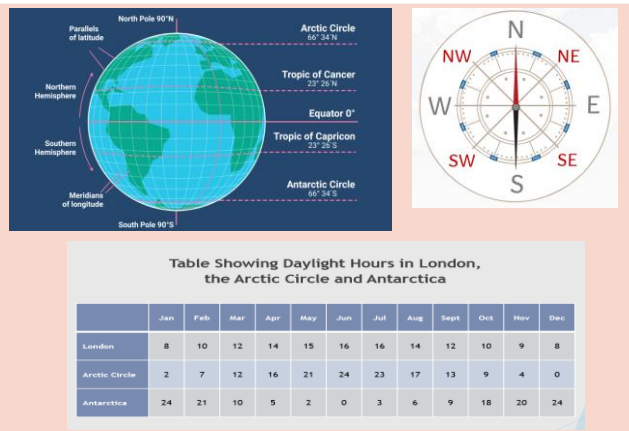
North Pole 90°N

Parallels of latitude

Northern Hemisphere

Southern Hemisphere

Meridians of longitude

South Pole 90°S

Arctic Circle
66° 34'N

Tropic of Cancer
23° 26'N

Equator 0°

Tropic of Capricon
23° 26'S

Antarctic Circle
66° 34'S

N
NW
NE
W
E
SW
SE
S

Table Showing Daylight Hours in London, the Arctic Circle and Antarctica

| | Jan | Feb | Mar | Apr | May | Jun | Jul | Aug | Sept | Oct | Nov | Dec |
|---|---|---|---|---|---|---|---|---|---|---|---|---|
| London | 8 | 10 | 12 | 14 | 15 | 16 | 16 | 14 | 12 | 10 | 9 | 8 |
| Arctic Circle | 2 | 7 | 12 | 16 | 21 | 24 | 23 | 17 | 13 | 9 | 4 | 0 |
| Antarctica | 24 | 21 | 10 | 5 | 2 | 0 | 3 | 6 | 9 | 18 | 20 | 24 |